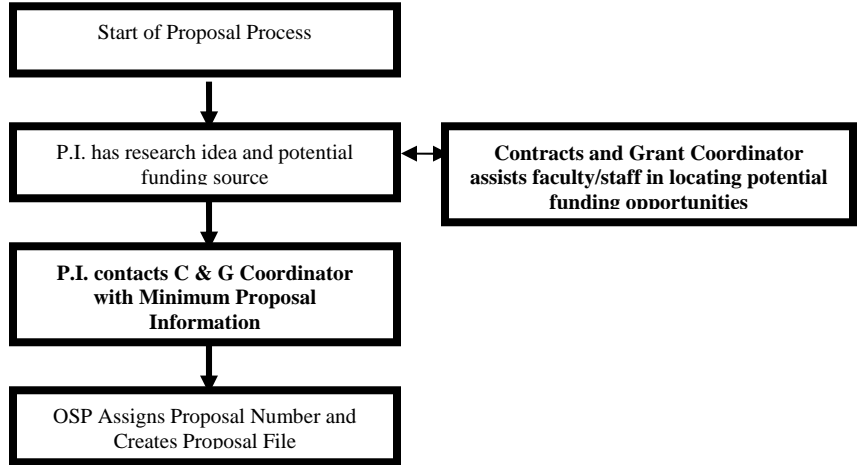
Start of Proposal Process

P.I. has research idea and potential funding source

Contracts and Grant Coordinator assists faculty/staff in locating potential funding opportunities

P.I. contacts C & G Coordinator with Minimum Proposal Information

OSP Assigns Proposal Number and Creates Proposal File